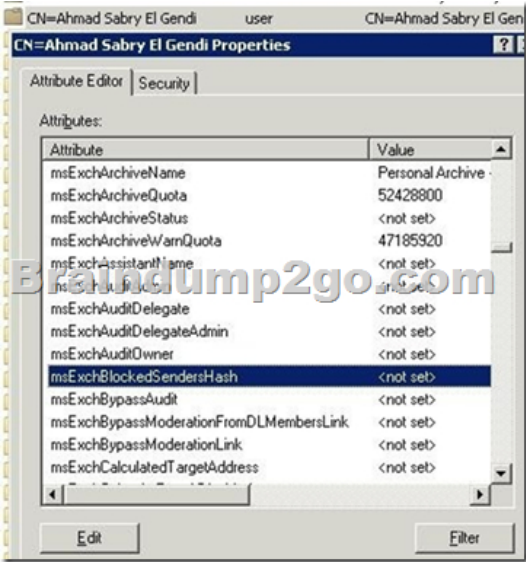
CN=Ahmad Sabry El Gendi user CN=Ahmad Sabry El Gendi

CN=Ahmad Sabry El Gendi Properties ? X

Attribute Editor | Security

Attributes:

| Attribute | Value |
|---|---|
| msExchArchiveName | Personal Archive - |
| msExchArchiveQuota | 52428800 |
| msExchArchiveStatus | <not set> |
| msExchArchiveWarnQuota | 47185920 |
| msExchAssistantName | <not set> |
| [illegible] | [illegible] |
| msExchAuditDelegate | <not set> |
| msExchAuditDelegateAdmin | <not set> |
| msExchAuditOwner | <not set> |
| msExchBlockedSendersHash | <not set> |
| msExchBypassAudit | <not set> |
| msExchBypassModerationFromDLMembersLink | <not set> |
| msExchBypassModerationLink | <not set> |
| msExchCalculatedTargetAddress | <not set> |

Braindump2go.com

Edit

Filter